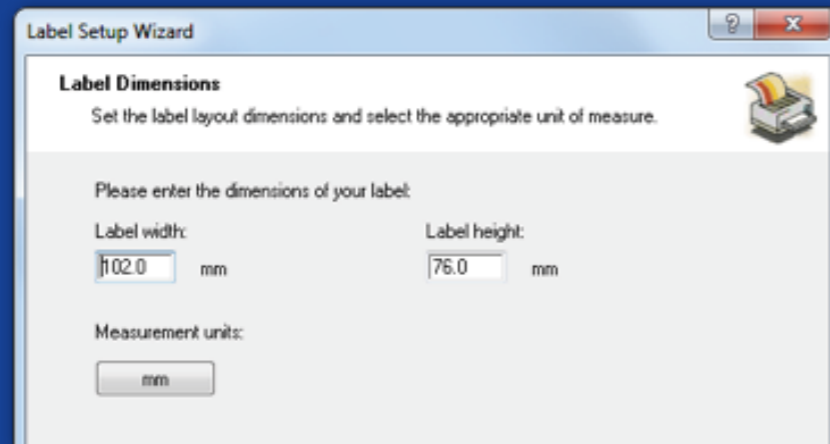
Label Setup Wizard

?

x

Label Dimensions

Set the label layout dimensions and select the appropriate unit of measure.

Please enter the dimensions of your label:

Label width:

102.0 mm

Label height:

76.0 mm

Measurement units:

mm